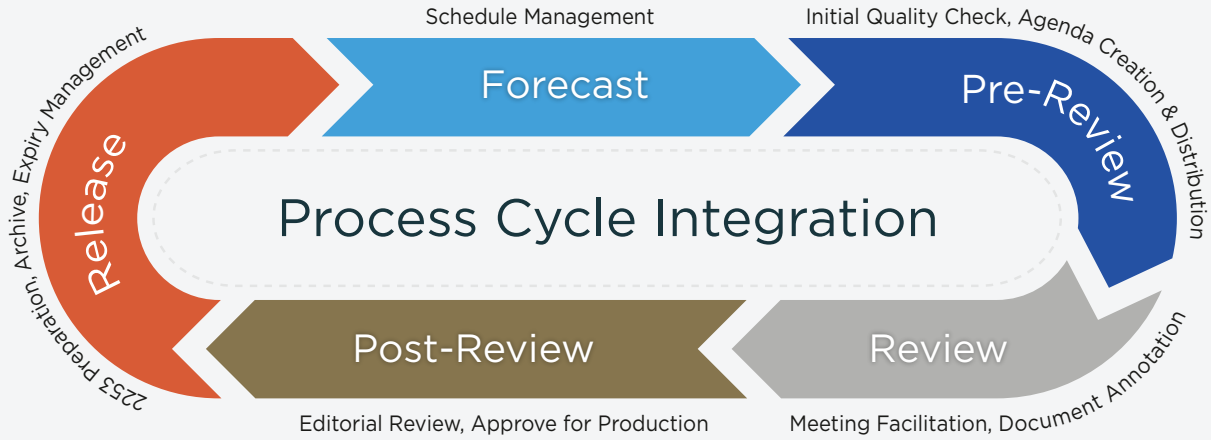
Schedule Management

Forecast

Initial Quality Check, Agenda Creation & Distribution

Pre-Review

Process Cycle Integration

Release

2253 Preparation, Archive, Expiry Management

Post-Review

Review

Editorial Review, Approve for Production

Meeting Facilitation, Document Annotation